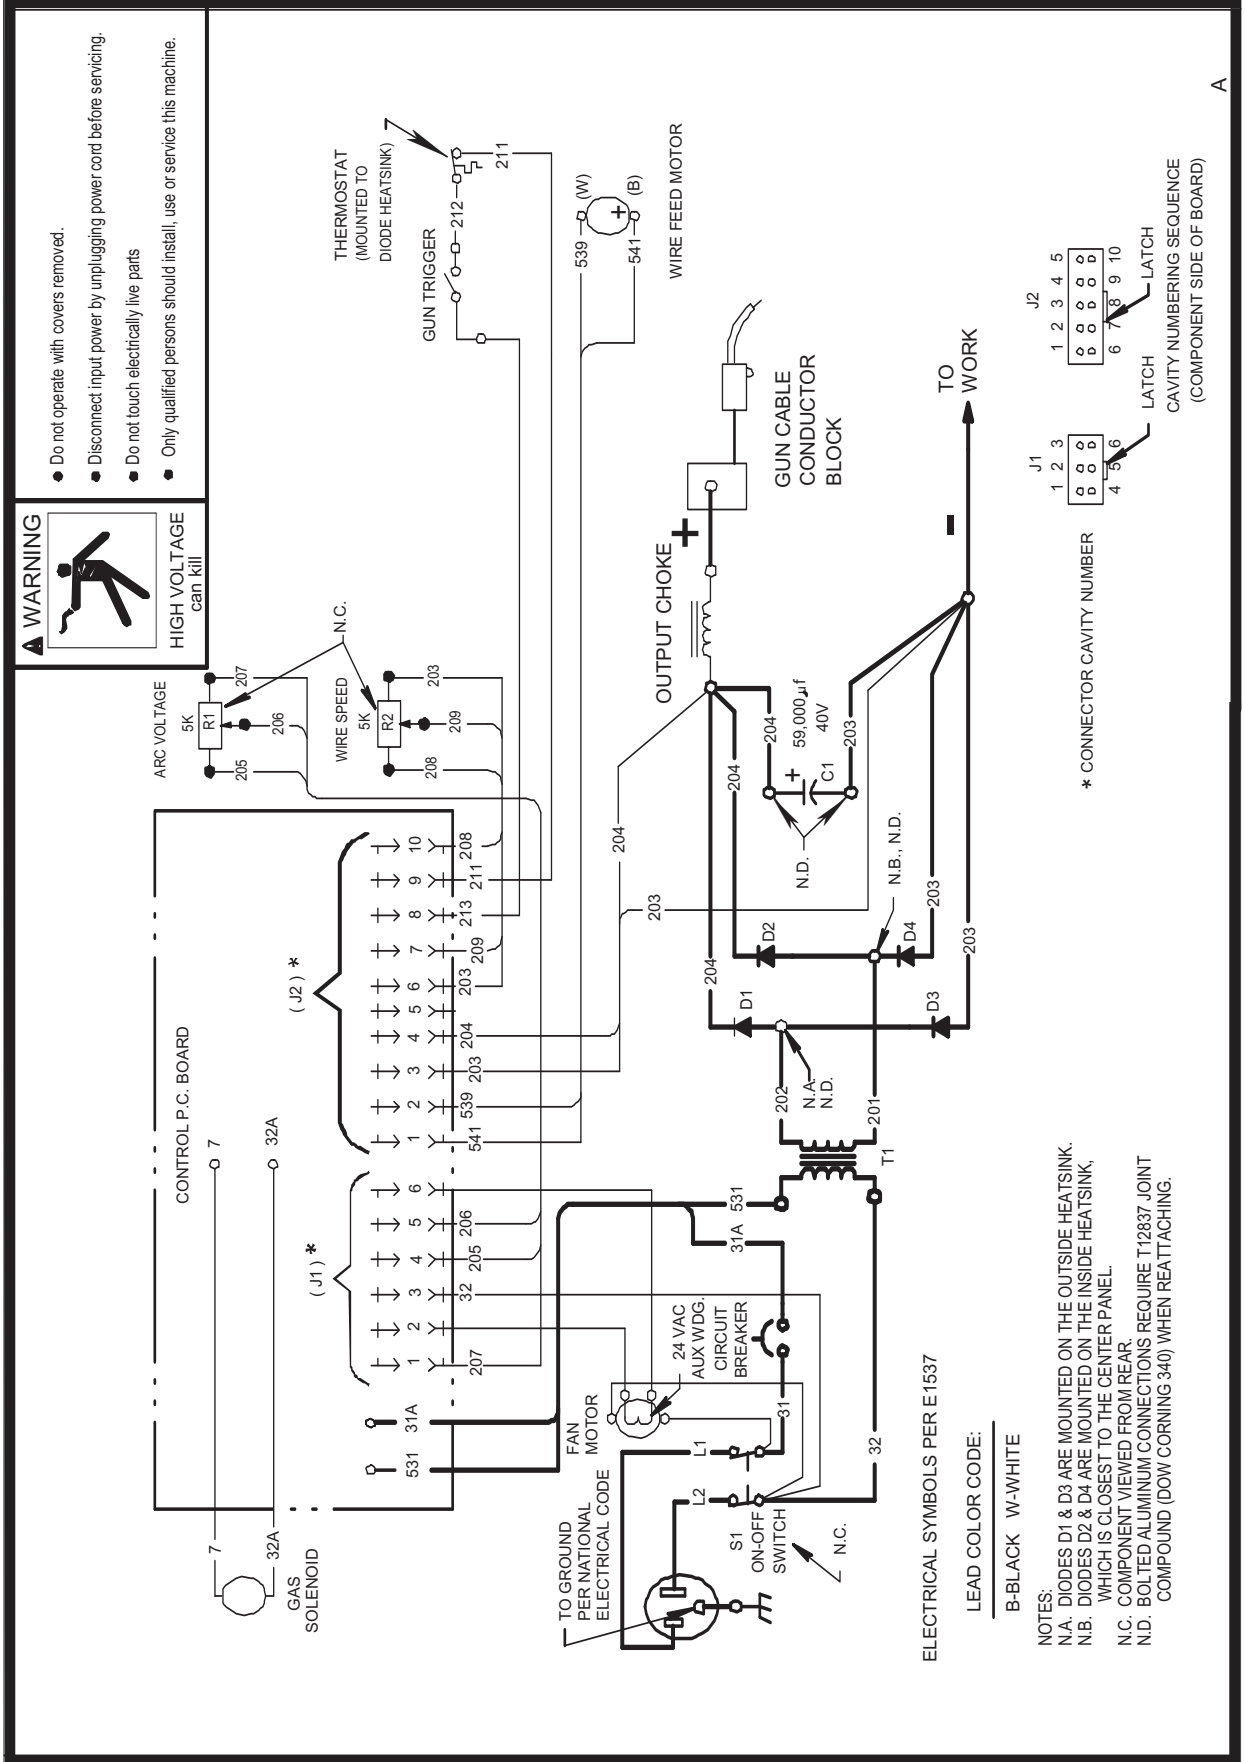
WARNING

HIGH VOLTAGE can kill

● Do not operate with covers removed.
● Disconnect input power by unplugging power cord before servicing.
● Do not touch electrically live parts
● Only qualified persons should install, use or service this machine.

THERMOSTAT (MOUNTED TO DIODE HEATSINK)

GUN TRIGGER

212

211

539 (W)

541 (B)

WIRE FEED MOTOR

ARC VOLTAGE 5K R1 207 206 205

N.C.

WIRE SPEED 5K R2 203 209 208

OUTPUT CHOKE

GUN CABLE CONDUCTOR BLOCK

TO WORK

J2
1 2 3 4 5
6 7 8 9 10
LATCH

J1
1 2 3
4 5 6
LATCH

CAVITY NUMBERING SEQUENCE (COMPONENT SIDE OF BOARD)

A

204 59,000 µf 40V 203

C1

N.D.

N.B., N.D.

* CONNECTOR CAVITY NUMBER

CONTROL P.C. BOARD

7

32A

(J2) *

10 9 8 7 6 5 4 3 2 1

208 211 213 209 203 204 203 539 541

204 203

D2 D4 D1 D3

204 203 203

N.A. N.D.

202 201

T1

(J1) *

6 5 4 3 2 1

206 205 32 207

531 31A

24 VAC AUX WDG.

CIRCUIT BREAKER

FAN MOTOR

31

L1 L2

32

31A 531

7 32A

GAS SOLENOID

TO GROUND PER NATIONAL ELECTRICAL CODE

S1 ON-OFF SWITCH

N.C.

ELECTRICAL SYMBOLS PER E1537

LEAD COLOR CODE:

B-BLACK W-WHITE

NOTES:
N.A. DIODES D1 & D3 ARE MOUNTED ON THE OUTSIDE HEATSINK.
N.B. DIODES D2 & D4 ARE MOUNTED ON THE INSIDE HEATSINK, WHICH IS CLOSEST TO THE CENTER PANEL.
N.C. COMPONENT VIEWED FROM REAR.
N.D. BOLTED ALUMINUM CONNECTIONS REQUIRE T12837 JOINT COMPOUND (DOW CORNING 340) WHEN REATTACHING.